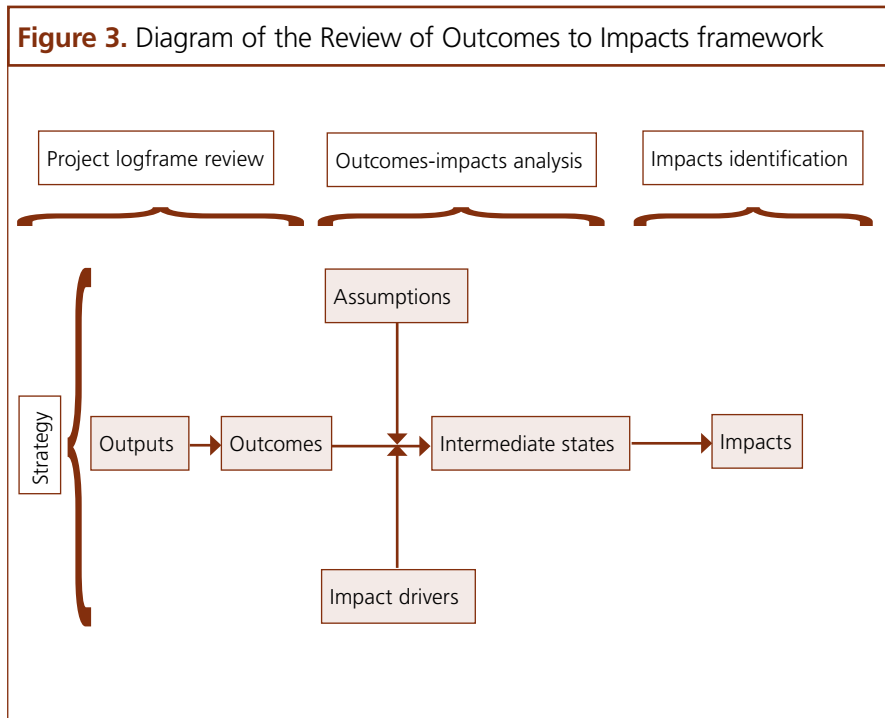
**Figure 3.** Diagram of the Review of Outcomes to Impacts framework

Project logframe review

Outcomes-impacts analysis

Impacts identification

Assumptions

Strategy

Outputs

Outcomes

Intermediate states

Impacts

Impact drivers